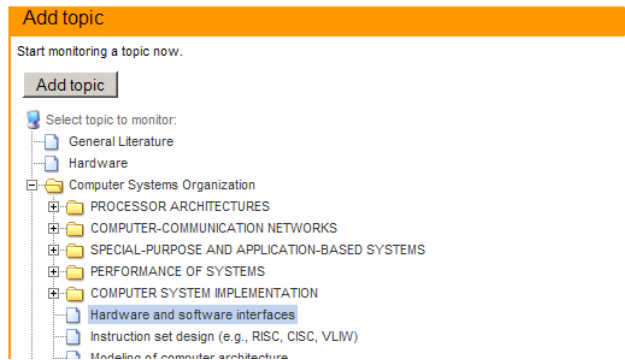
Add topic

Start monitoring a topic now.

Add topic

Select topic to monitor:

General Literature

Hardware

Computer Systems Organization

PROCESSOR ARCHITECTURES

COMPUTER-COMMUNICATION NETWORKS

SPECIAL-PURPOSE AND APPLICATION-BASED SYSTEMS

PERFORMANCE OF SYSTEMS

COMPUTER SYSTEM IMPLEMENTATION

Hardware and software interfaces

Instruction set design (e.g., RISC, CISC, VLIW)

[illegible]